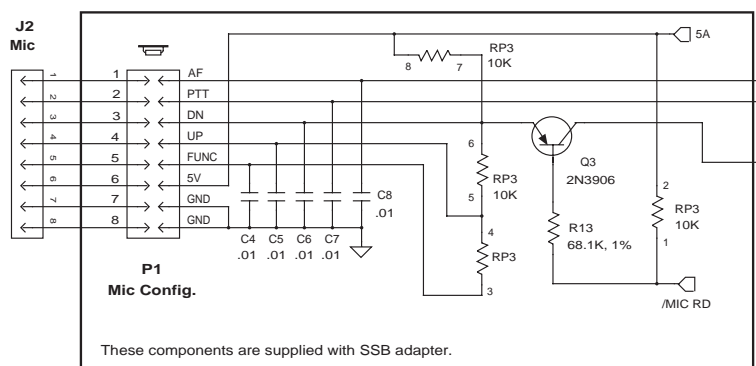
J2
Mic

1
2
3
4
5
6
7
8

1
2
3
4
5
6
7
8

AF
PTT
DN
UP
FUNC
5V
GND
GND

P1
Mic Config.

C4 .01
C5 .01
C6 .01
C7 .01
C8 .01

8 7
RP3
10K

6
RP3
10K
5

4
RP3
3

Q3
2N3906

R13
68.1K, 1%

2
RP3
10K
1

5A

/MIC RD

These components are supplied with SSB adapter.